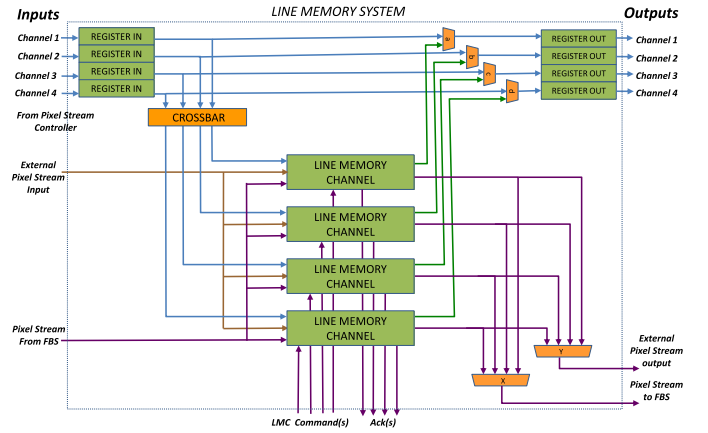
Inputs

LINE MEMORY SYSTEM

Outputs

Channel 1
Channel 2
Channel 3
Channel 4

REGISTER IN
REGISTER IN
REGISTER IN
REGISTER IN

From Pixel Stream Controller

CROSSBAR

REGISTER OUT
REGISTER OUT
REGISTER OUT
REGISTER OUT

Channel 1
Channel 2
Channel 3
Channel 4

External Pixel Stream Input

LINE MEMORY CHANNEL

LINE MEMORY CHANNEL

LINE MEMORY CHANNEL

Pixel Stream From FBS

LINE MEMORY CHANNEL

Y

X

External Pixel Stream output

Pixel Stream to FBS

LMC Command(s)

Ack(s)